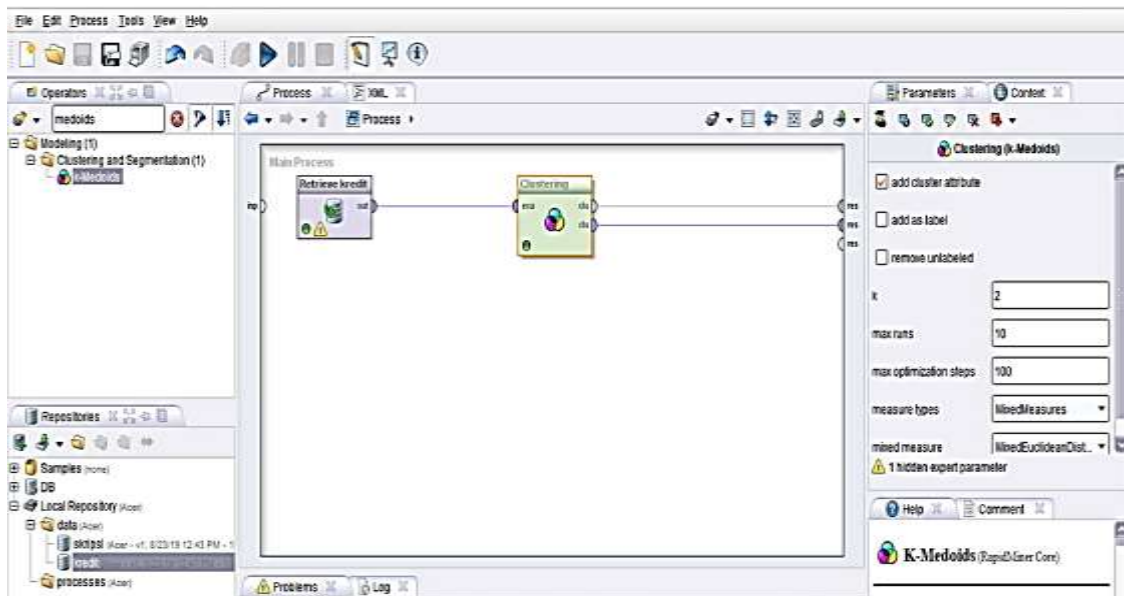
File Edit Process Tools View Help

Operators

medoids

Modeling (1)
Clustering and Segmentation (1)
k-Medoids

Process XML

Process ›

Main Process

Retrieve kredit

inp

out

Clustering

exa

clu

clu

res

res

res

Repositories

Samples (none)
DB
Local Repository (Acer)
data (Acer)
skripsi (Acer - v1, 8/23/19 12:43 PM - 1
credit
processes (Acer)

Problems Log

Parameters Context

Clustering (k-Medoids)

add cluster attribute

add as label

remove unlabeled

k 2

max runs 10

max optimization steps 100

measure types MixedMeasures

mixed measure MixedEuclideanDist...

1 hidden expert parameter

Help Comment

K-Medoids (RapidMiner Core)